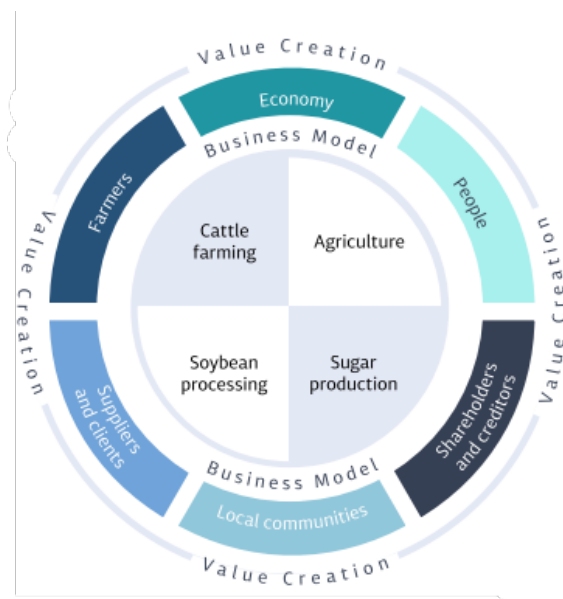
Value Creation

Economy

Business Model

Farmers

People

Value Creation

Value Creation

Cattle farming

Agriculture

Soybean processing

Sugar production

Suppliers and clients

Shareholders and creditors

Business Model

Local communities

Value Creation